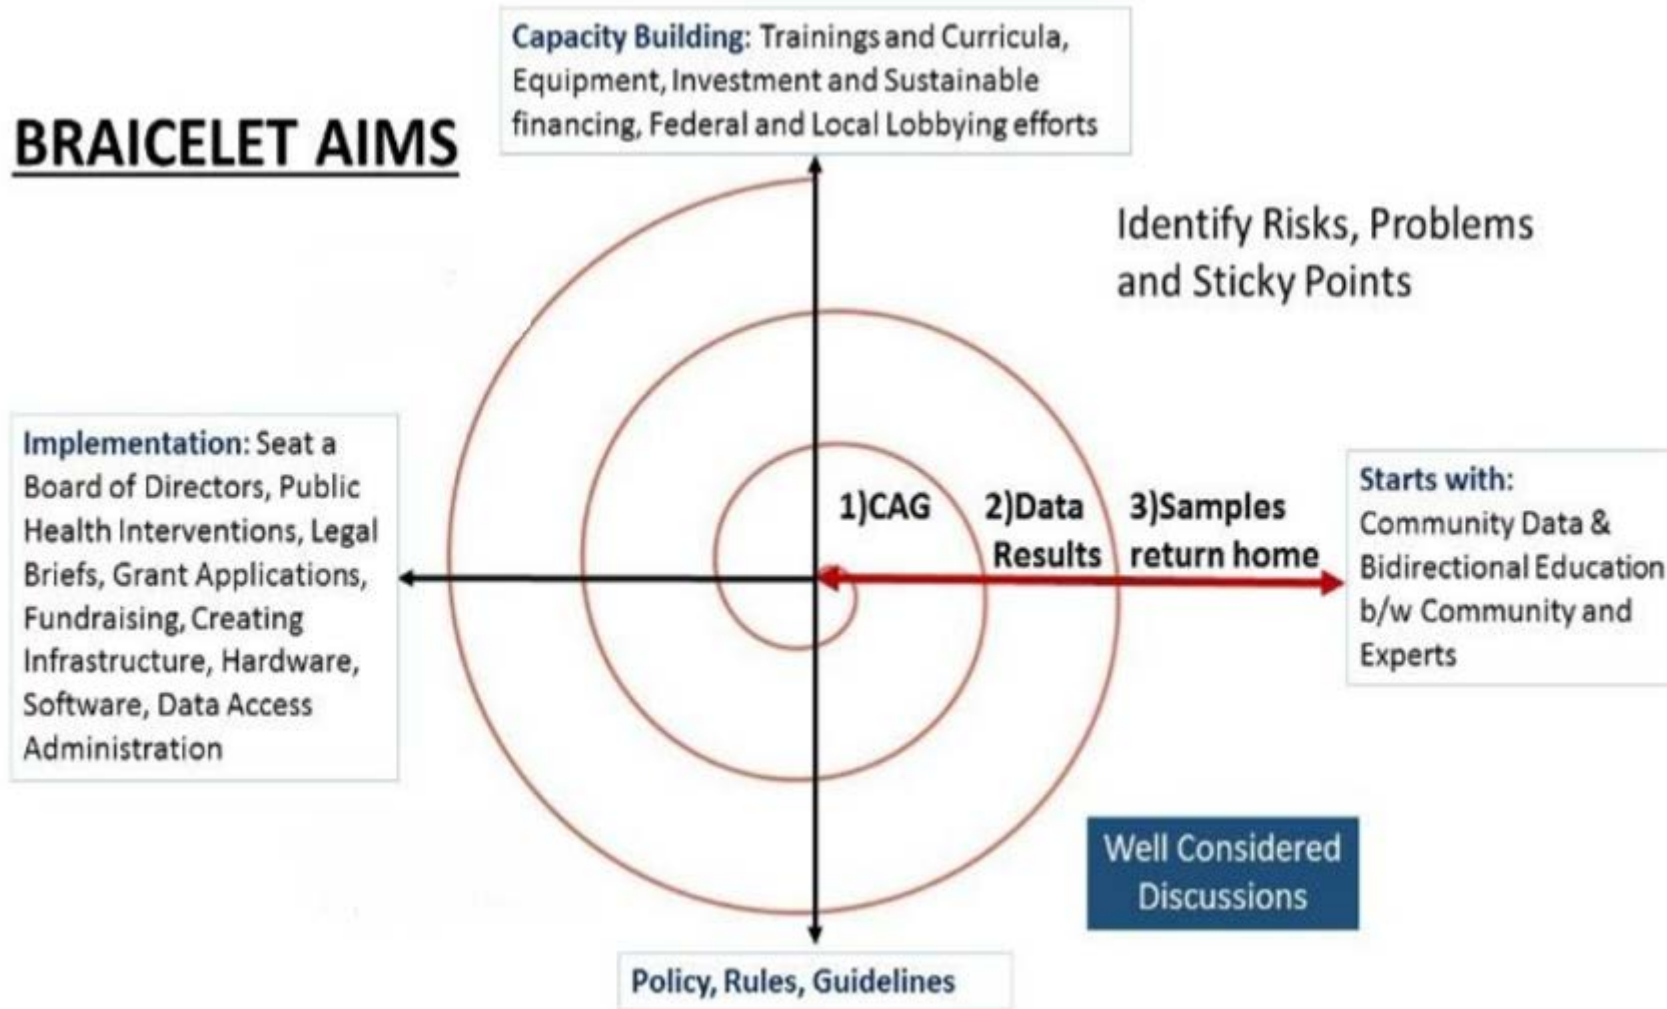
BRAICELET AIMS

Capacity Building: Trainings and Curricula, Equipment, Investment and Sustainable financing, Federal and Local Lobbying efforts

Identify Risks, Problems and Sticky Points

Implementation: Seat a Board of Directors, Public Health Interventions, Legal Briefs, Grant Applications, Fundraising, Creating Infrastructure, Hardware, Software, Data Access Administration

1)CAG

2)Data Results

3)Samples return home

Starts with: Community Data & Bidirectional Education b/w Community and Experts

Well Considered Discussions

Policy, Rules, Guidelines